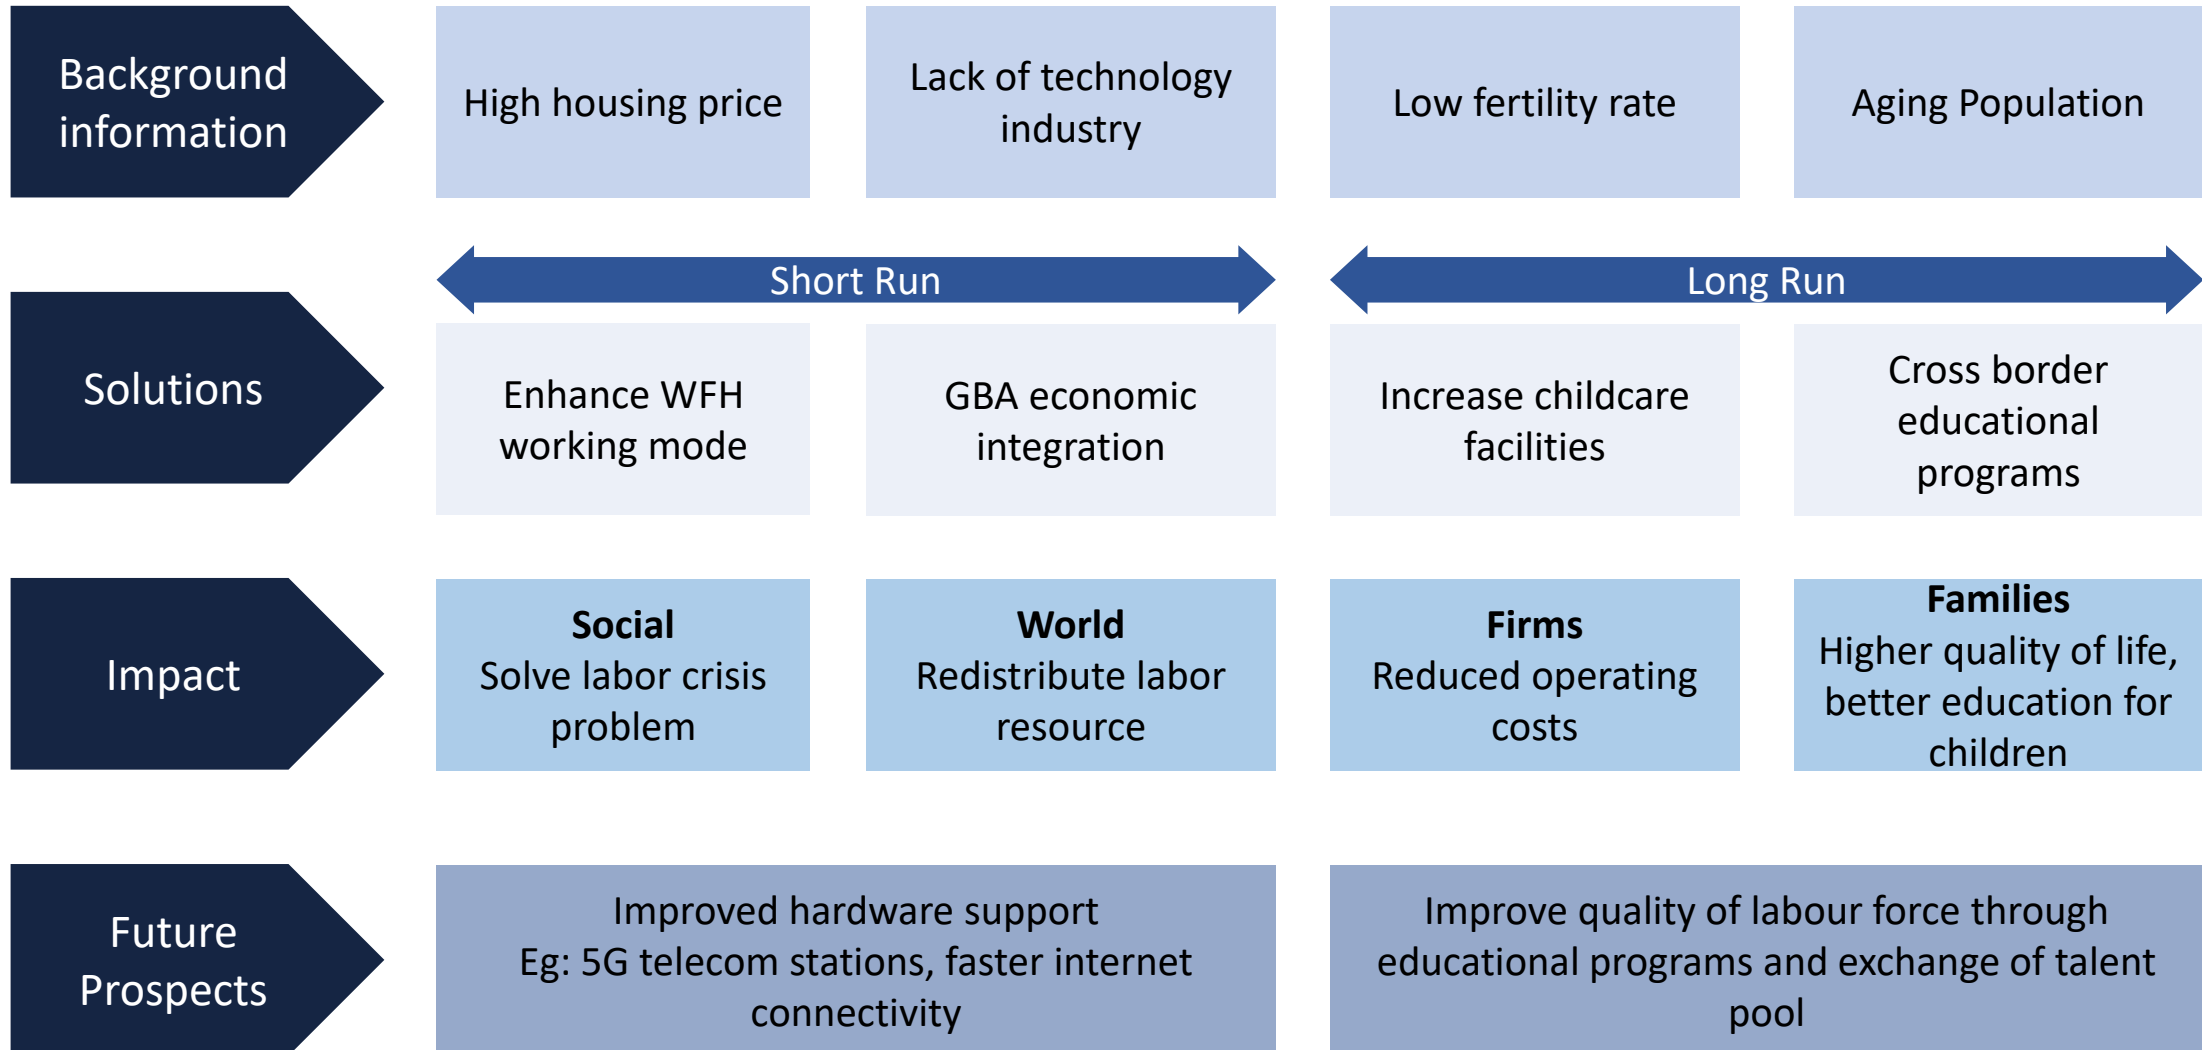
Background information

High housing price

Lack of technology industry

Low fertility rate

Aging Population

Short Run

Long Run

Solutions

Enhance WFH working mode

GBA economic integration

Increase childcare facilities

Cross border educational programs

Impact

**Social**
Solve labor crisis problem

**World**
Redistribute labor resource

**Firms**
Reduced operating costs

**Families**
Higher quality of life, better education for children

Future Prospects

Improved hardware support
Eg: 5G telecom stations, faster internet connectivity

Improve quality of labour force through educational programs and exchange of talent pool